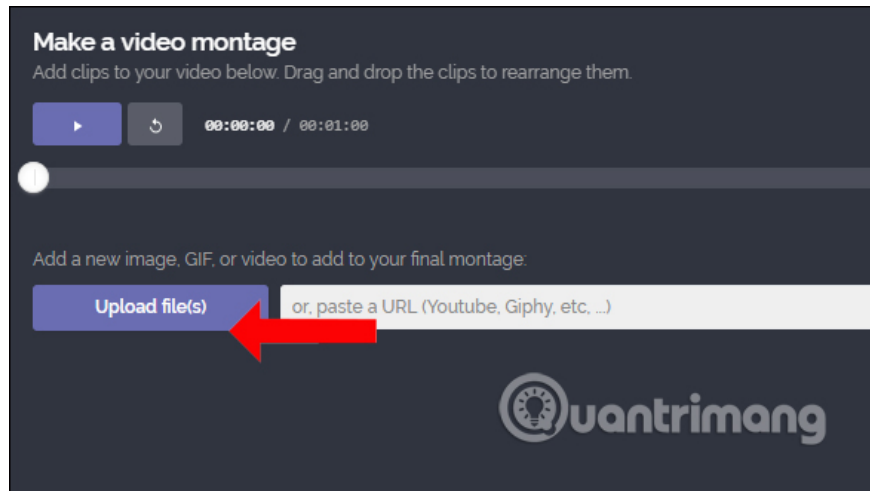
Make a video montage
Add clips to your video below. Drag and drop the clips to rearrange them.

00:00:00 / 00:01:00

Add a new image, GIF, or video to add to your final montage:

Upload file(s)

or, paste a URL (Youtube, Giphy, etc, ...)

Quantrimang